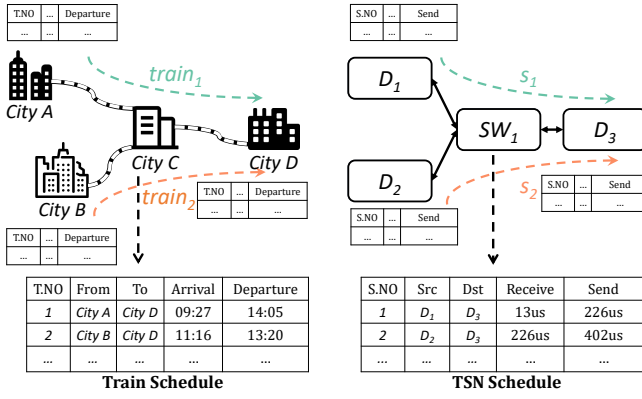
| T.NO | ... | Departure |
|---|---|---|
| ... | ... | ... |

$train_1$

City A

City C

City D

City B

$train_2$

| T.NO | ... | Departure |
|---|---|---|
| ... | ... | ... |

| T.NO | ... | Departure |
|---|---|---|
| ... | ... | ... |

| T.NO | From | To | Arrival | Departure |
|---|---|---|---|---|
| 1 | City A | City D | 09:27 | 14:05 |
| 2 | City B | City D | 11:16 | 13:20 |
| ... | ... | ... | ... | ... |

Train Schedule

| S.NO | ... | Send |
|---|---|---|
| ... | ... | ... |

$D_1$

$s_1$

$SW_1$

$D_3$

$D_2$

$s_2$

| S.NO | ... | Send |
|---|---|---|
| ... | ... | ... |

| S.NO | ... | Send |
|---|---|---|
| ... | ... | ... |

| S.NO | Src | Dst | Receive | Send |
|---|---|---|---|---|
| 1 | $D_1$ | $D_3$ | 13us | 226us |
| 2 | $D_2$ | $D_3$ | 226us | 402us |
| ... | ... | ... | ... | ... |

TSN Schedule